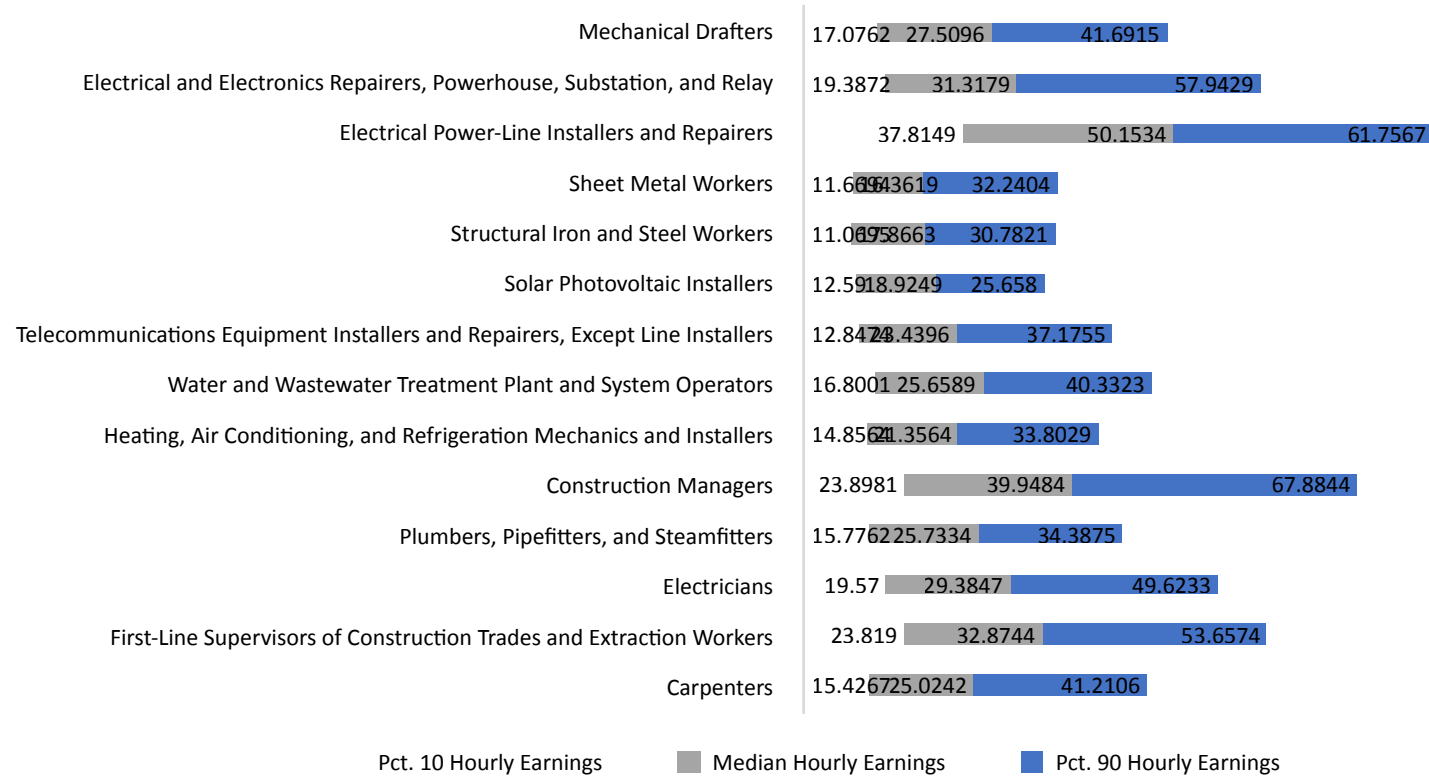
Mechanical Drafters 17.0762 27.5096 41.6915

Electrical and Electronics Repairers, Powerhouse, Substation, and Relay 19.3872 31.3179 57.9429

Electrical Power-Line Installers and Repairers 37.8149 50.1534 61.7567

Sheet Metal Workers 11.6696 19.3619 32.2404

Structural Iron and Steel Workers 11.0675 19.8663 30.7821

Solar Photovoltaic Installers 12.59 18.9249 25.658

Telecommunications Equipment Installers and Repairers, Except Line Installers 12.8474 23.4396 37.1755

Water and Wastewater Treatment Plant and System Operators 16.8001 25.6589 40.3323

Heating, Air Conditioning, and Refrigeration Mechanics and Installers 14.8564 21.3564 33.8029

Construction Managers 23.8981 39.9484 67.8844

Plumbers, Pipefitters, and Steamfitters 15.7762 25.7334 34.3875

Electricians 19.57 29.3847 49.6233

First-Line Supervisors of Construction Trades and Extraction Workers 23.819 32.8744 53.6574

Carpenters 15.4267 25.0242 41.2106

Pct. 10 Hourly Earnings Median Hourly Earnings Pct. 90 Hourly Earnings